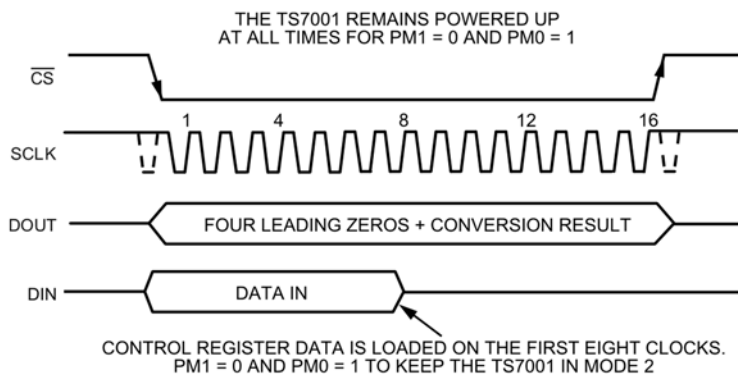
THE TS7001 REMAINS POWERED UP
AT ALL TIMES FOR PM1 = 0 AND PM0 = 1

$\overline{CS}$

SCLK

1
4
8
12
16

DOUT
FOUR LEADING ZEROS + CONVERSION RESULT

DIN
DATA IN

CONTROL REGISTER DATA IS LOADED ON THE FIRST EIGHT CLOCKS.
PM1 = 0 AND PM0 = 1 TO KEEP THE TS7001 IN MODE 2